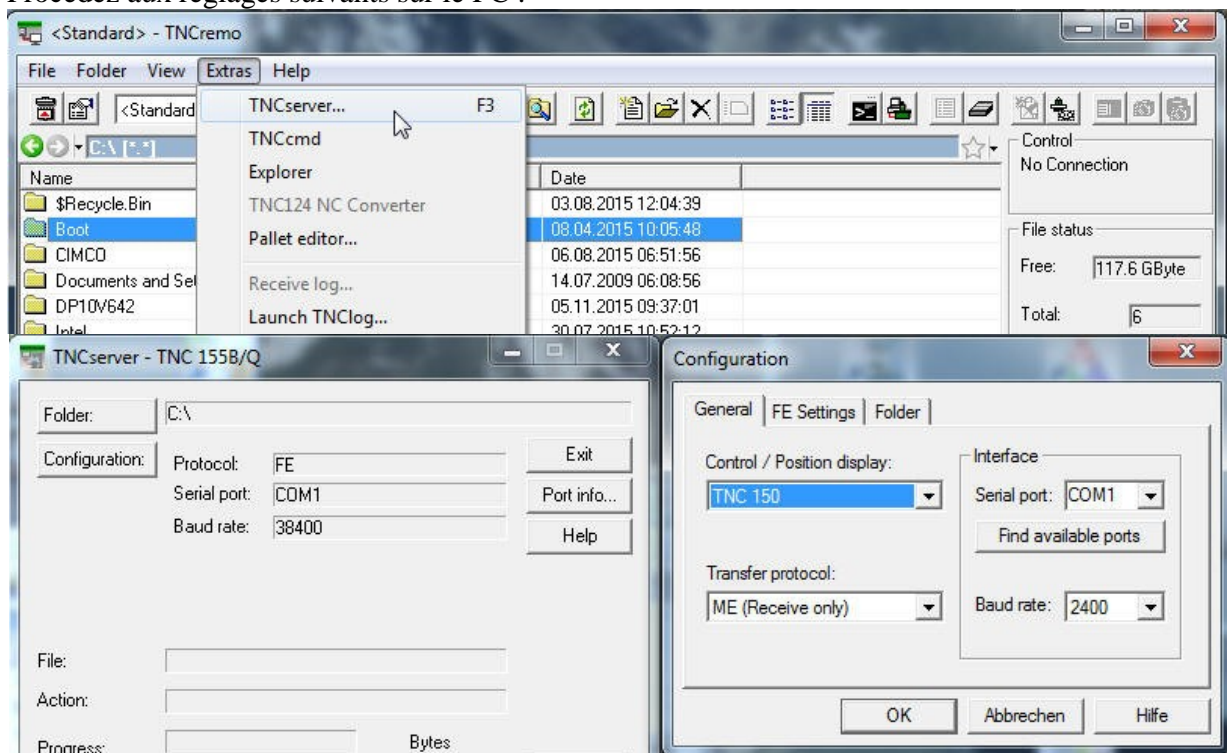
Procédez aux réglages suivants sur le PC :

<Standard> - TNCremo

File Folder View Extras Help

<Standard

TNCserver... F3
TNCcmd
Explorer
TNC124 NC Converter
Pallet editor...
Receive log...
Launch TNClog...

C:\ [*.*]

| Name | Date |
|---|---|
| $Recycle.Bin | 03.08.2015 12:04:39 |
| Boot | 08.04.2015 10:05:48 |
| CIMCO | 06.08.2015 06:51:56 |
| Documents and Set | 14.07.2009 06:08:56 |
| DP10V642 | 05.11.2015 09:37:01 |
| Intel | 30.07.2015 10:52:12 |

Control
No Connection

File status
Free: 117.6 GByte
Total: 6

TNCserver - TNC 155B/Q

Folder: C:\
Configuration: Protocol: FE
Serial port: COM1
Baud rate: 38400
Exit
Port info...
Help

File:
Action:
Progress: Bytes

Configuration

General FE Settings Folder

Control / Position display:
TNC 150

Transfer protocol:
ME (Receive only)

Interface
Serial port: COM1
Find available ports
Baud rate: 2400

OK Abbrechen Hilfe